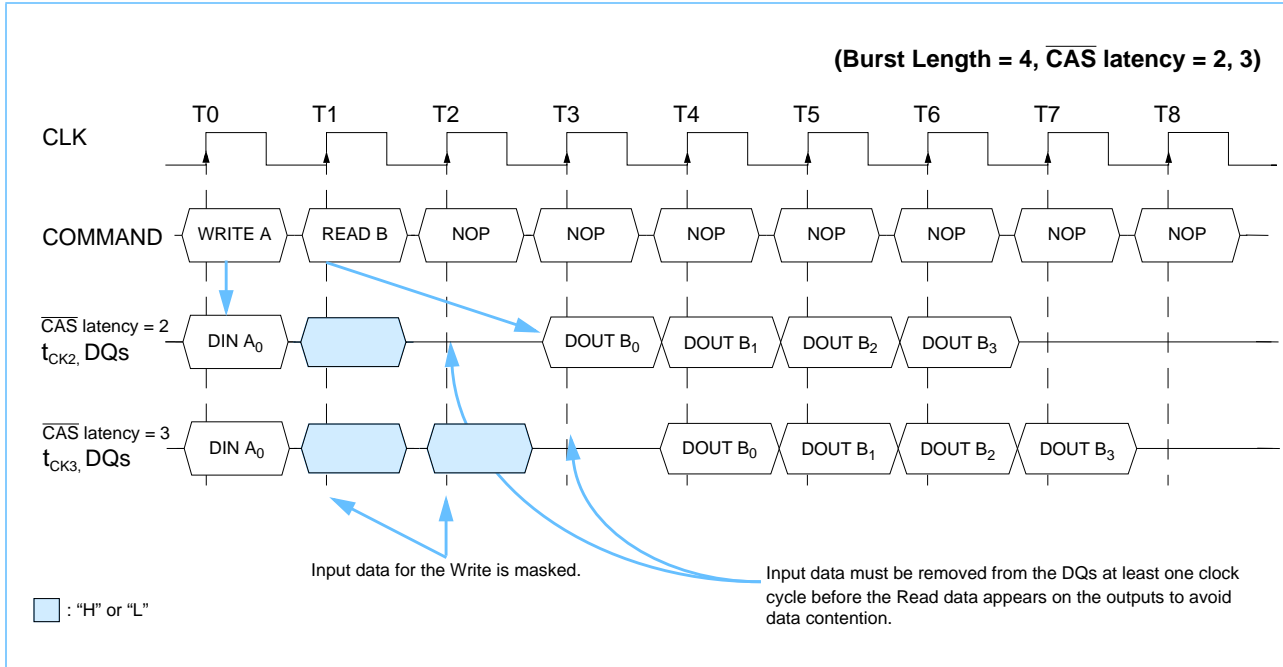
(Burst Length = 4, $\overline{CAS}$ latency = 2, 3)

T0 T1 T2 T3 T4 T5 T6 T7 T8

CLK

COMMAND WRITE A READ B NOP NOP NOP NOP NOP NOP NOP

$\overline{CAS}$ latency = 2
$t_{CK2}$, DQs
DIN $A_0$ DOUT $B_0$ DOUT $B_1$ DOUT $B_2$ DOUT $B_3$

$\overline{CAS}$ latency = 3
$t_{CK3}$, DQs
DIN $A_0$ DOUT $B_0$ DOUT $B_1$ DOUT $B_2$ DOUT $B_3$

Input data for the Write is masked.

Input data must be removed from the DQs at least one clock cycle before the Read data appears on the outputs to avoid data contention.

: "H" or "L"